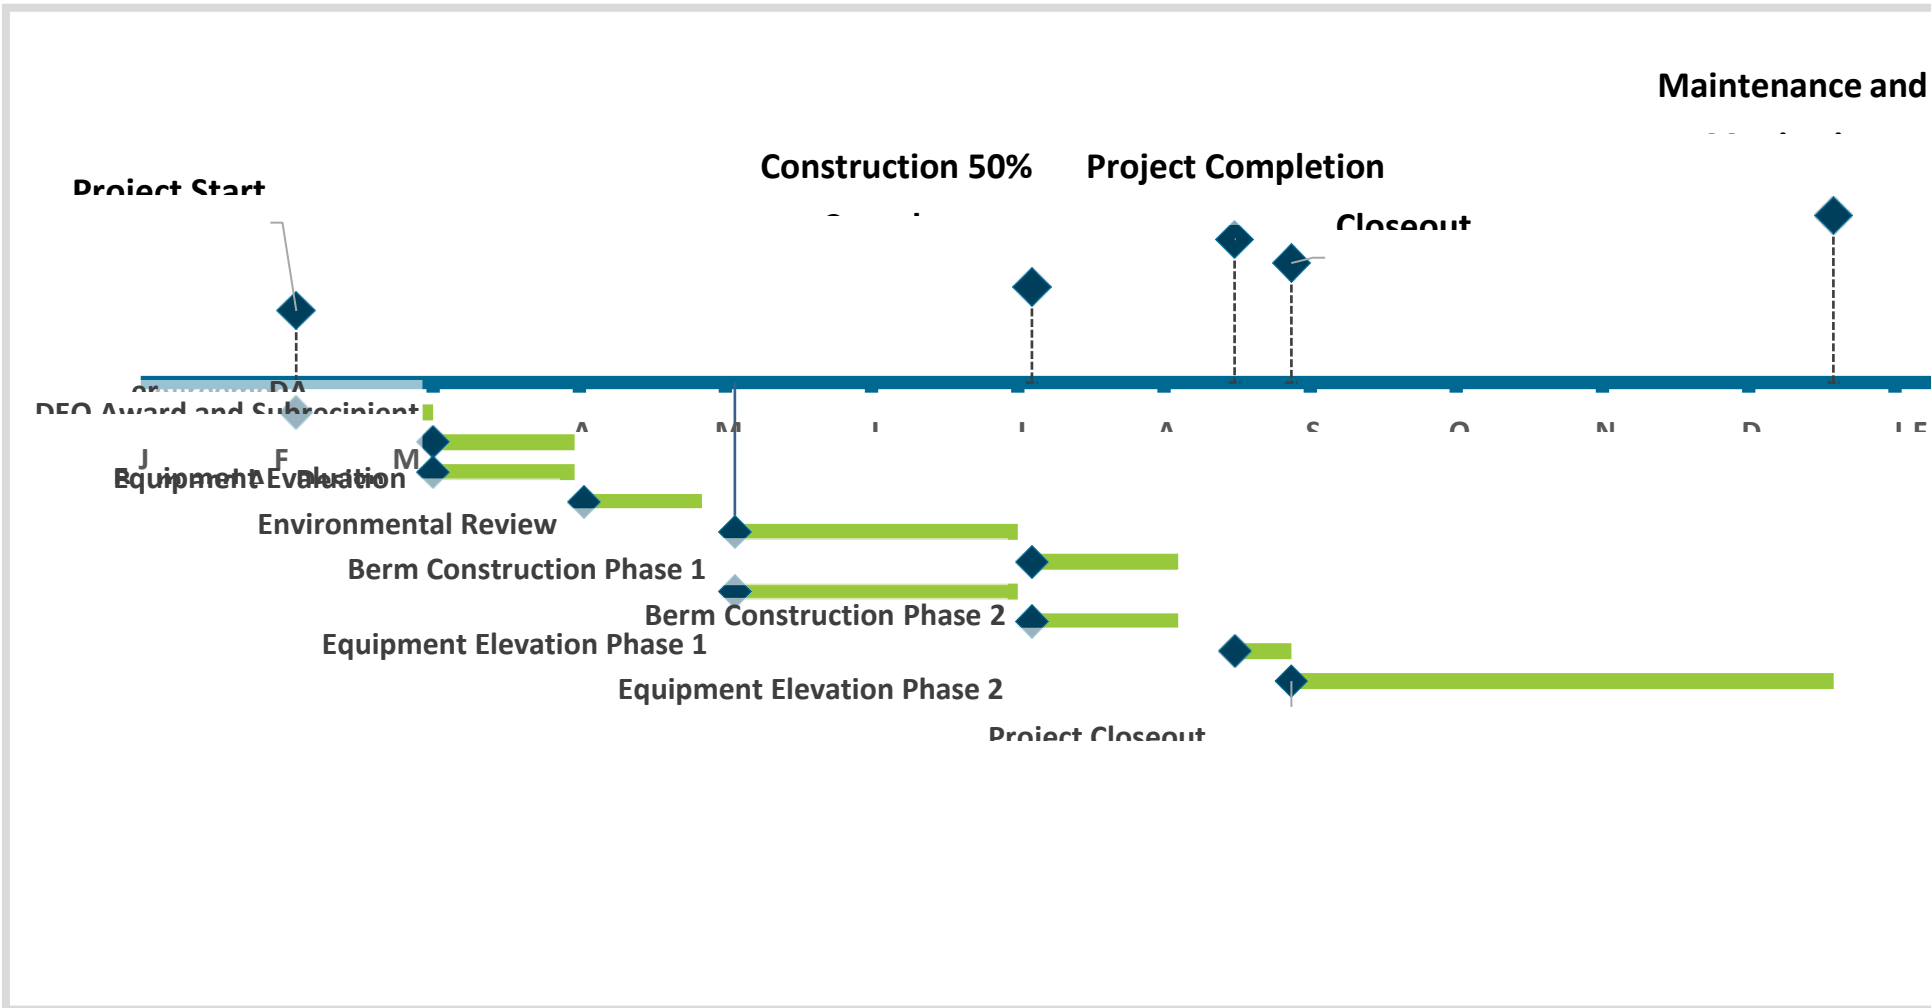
Maintenance and

Construction 50%

Project Completion

Project Start

Closeout

DA

DEO Award and Subrecipient

J F M A M J J A S O N D J F

Equipment Evaluation

Environmental Review

Berm Construction Phase 1

Berm Construction Phase 2

Equipment Elevation Phase 1

Equipment Elevation Phase 2

Project Closeout